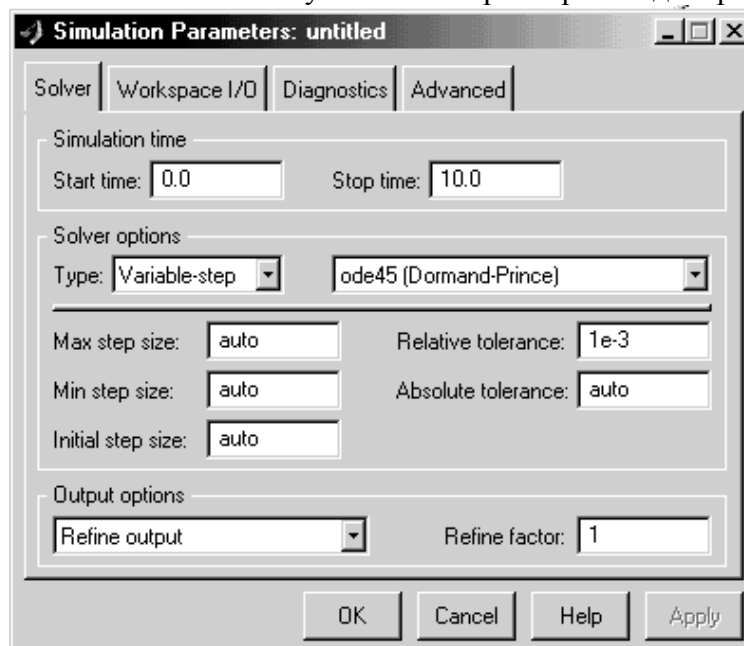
Simulation Parameters: untitled

Solver | Workspace I/O | Diagnostics | Advanced

Simulation time
Start time: 0.0
Stop time: 10.0

Solver options
Type: Variable-step
ode45 (Dormand-Prince)
Max step size: auto
Relative tolerance: 1e-3
Min step size: auto
Absolute tolerance: auto
Initial step size: auto

Output options
Refine output
Refine factor: 1

OK | Cancel | Help | Apply